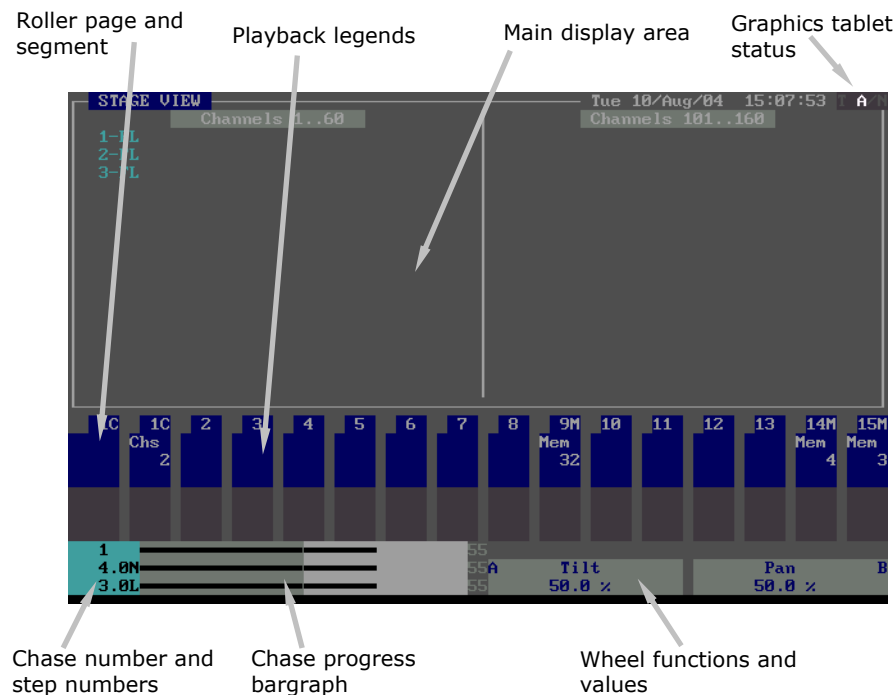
Roller page and segment

Playback legends

Main display area

Graphics tablet status

STAGE VIEW

Tue 10/Aug/04 15:07:53 T A/M

Channels 1..60

Channels 101..160

1-FL
2-FL
3-FL

1C
1C
Chs
2
2
3
4
5
6
7
8
9M
Mem
32
10
11
12
13
14M
Mem
4
15M
Mem
3

1
4.0N
3.0L

55
55
55

A
Tilt
50.0 %

Pan
50.0 %

B

Chase number and step numbers

Chase progress bargraph

Wheel functions and values